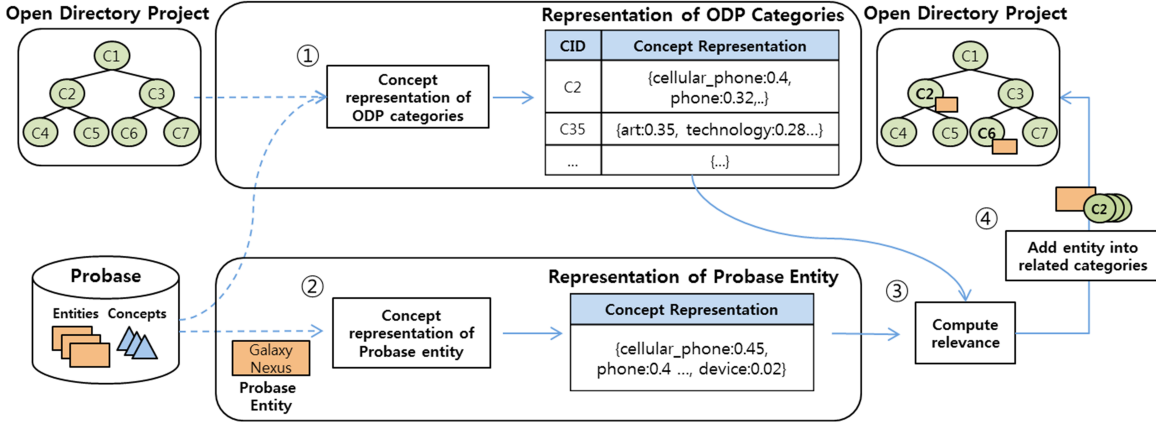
Open Directory Project

C1
C2
C3
C4
C5
C6
C7

①

Concept representation of ODP categories

Representation of ODP Categories

| CID | Concept Representation |
|---|---|
| C2 | {cellular_phone:0.4, phone:0.32,..} |
| C35 | {art:0.35, technology:0.28...} |
| ... | {...} |

Open Directory Project

C1
C2
C3
C4
C5
C6
C7

C2

④

Add entity into related categories

Probase

Entities Concepts

②

Representation of Probase Entity

Concept representation of Probase entity

| Concept Representation |
|---|
| {cellular_phone:0.45, phone:0.4 ..., device:0.02} |

Galaxy Nexus

Probase Entity

③

Compute relevance